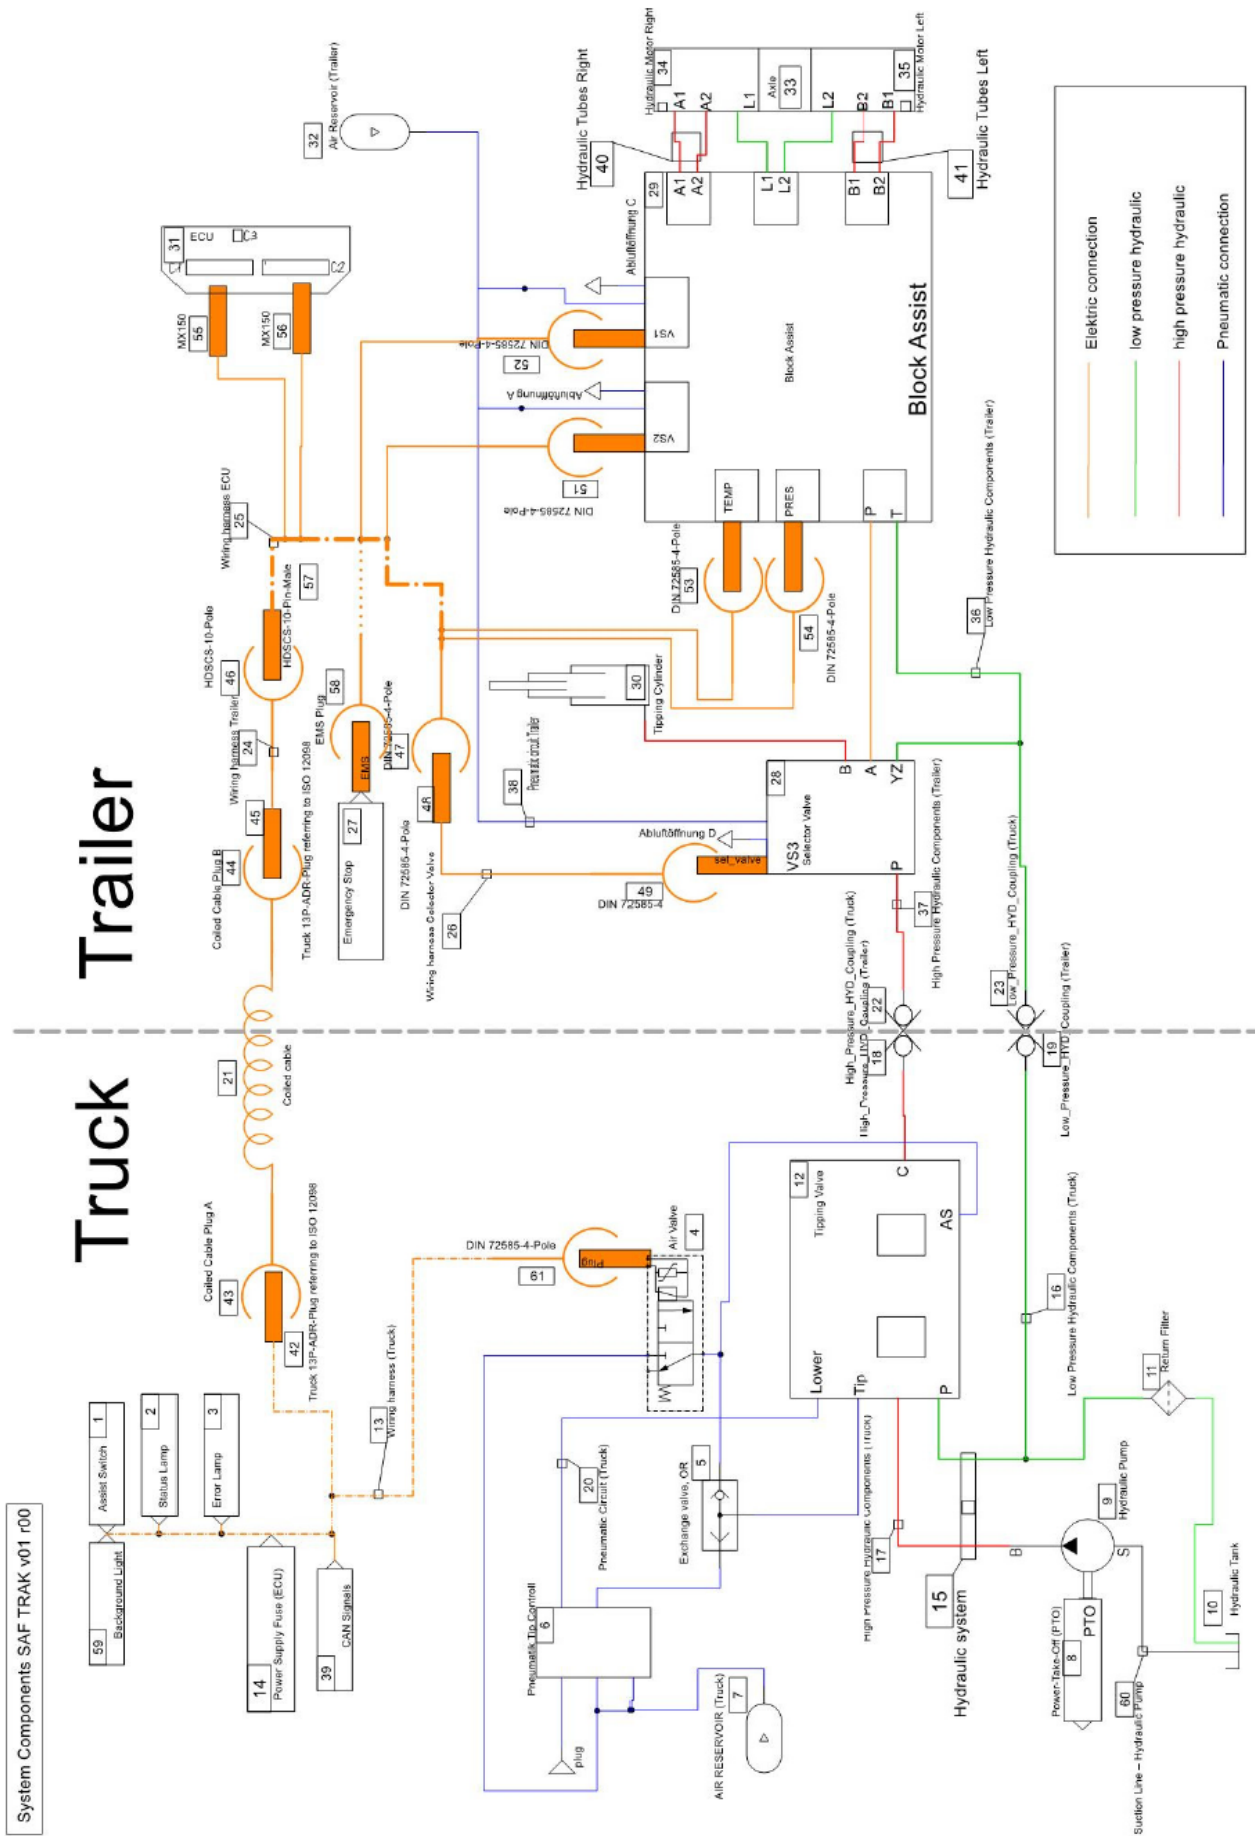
System Components SAF TRAK v01 r00

Trailer

Truck

Elektric connection
low pressure hydraulic
high pressure hydraulic
Pneumatic connection

Block Assist

Block Assist

34 Hydraulic Motor Right
A1 A2
Axle 33
L1 L2
B2 B1
35 Hydraulic Motor Left

Hydraulic Tubes Right 40
Hydraulic Tubes Left 41

29
A1 A2 L1 L2 B1 B2

32 Air Reservoir (Trailer)

31 ECU C3 C1 C2

MX150 55
MX150 56

Abluftöffnung C
VS1
52 DIN 72585-4-Pole
Abluftöffnung A
VS2
51 DIN 72585-4-Pole

TEMP PRES P T
DIN 72585-4-Pole 53
54 DIN 72585-4-Pole

Wiring harness ECU 25
57 HDSCS-10-Pin-Male
HDSCS-10-Pole 46
Wiring harness Trailer 24
58 EMS Plug
EMS
DIN 72585-4-Pole 47
4R
45
Coiled Cable Plug B 44
Truck 13P-ADR-Plug referring to ISO 12098
27 Emergency Stop
DIN 72585-4-Pole
Wiring harness Selector Valve 26

30 Tipping Cylinder
38 Pneumatic circuit Trailer

36 Low Pressure Hydraulic Components (Trailer)

28
B A YZ
VS3 Selector Valve
P
Abluftöffnung D
set_valve
49 DIN 72585-4

37 High Pressure Hydraulic Components (Trailer)
High_Pressure_HYD_Coupling (Truck) 22
High_Pressure_HYD_Coupling (Trailer) 18
23 Low_Pressure_HYD_Coupling (Truck)
19 Low_Pressure_HYD_Coupling (Trailer)

21 Coiled cable

12 Tipping Valve
C AS
Lower Tip P

DIN 72585-4-Pole
61
Plug
Air Valve 4
W

Coiled Cable Plug A 43
42 Truck 13P-ADR-Plug referring to ISO 12098
13 Wiring harness (Truck)

16 Low Pressure Hydraulic Components (Truck)
11 Return Filter

1 Assist Switch
2 Status Lamp
3 Error Lamp
59 Background Light
14 Power Supply Fuse (ECU)
39 CAN Signals

20 Pneumatic Circuit (Truck)
Exchange valve, OR 5
Pneumatik Tip Controll 6
plug
AIR RESERVOIR (Truck) 7

17 High Pressure Hydraulic Components (Truck)
15 Hydraulic system
B S
9 Hydraulic Pump
PTO
Power-Take-Off (PTO) 8
10 Hydraulic Tank
60 Suction Line – Hydraulic Pump